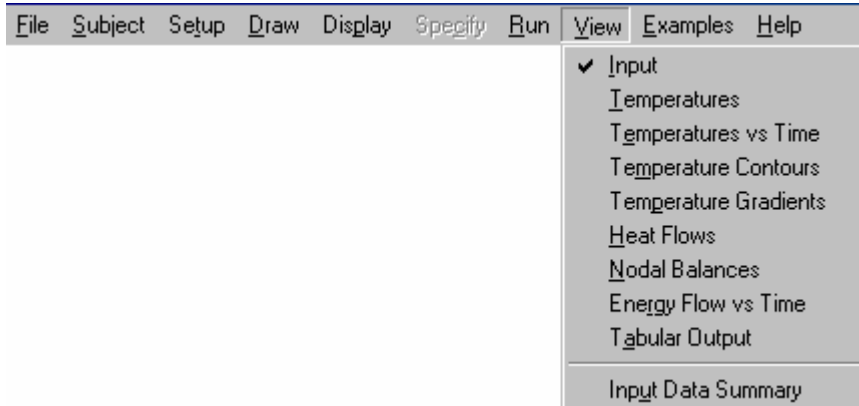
File Subject Setup Draw Display Specify Run View Examples Help

✔ Input
Temperatures
Temperatures vs Time
Temperature Contours
Temperature Gradients
Heat Flows
Nodal Balances
Energy Flow vs Time
Tabular Output
Input Data Summary